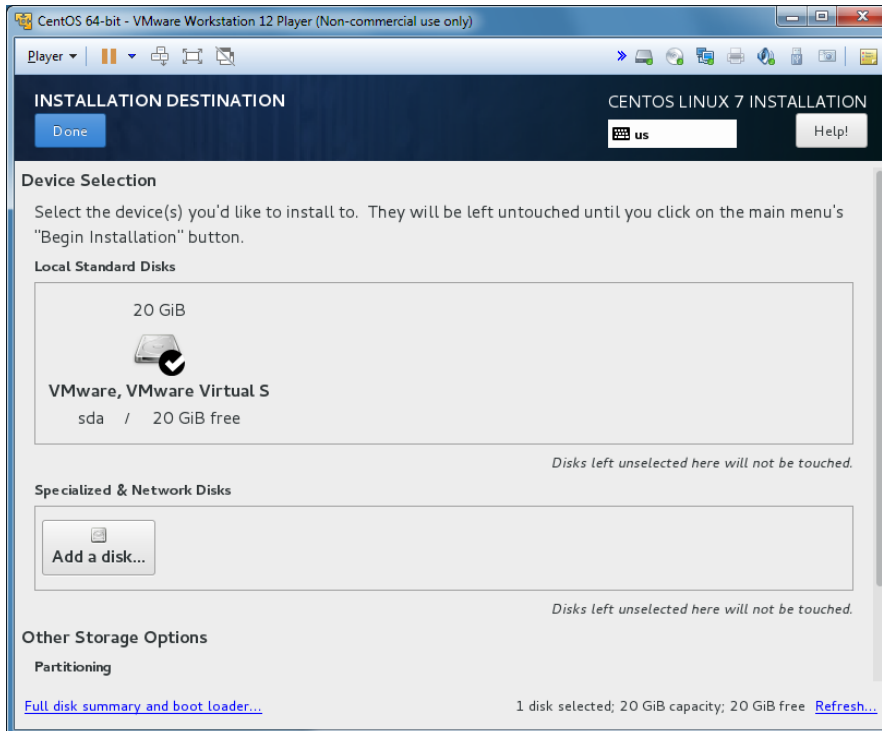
CentOS 64-bit - VMware Workstation 12 Player (Non-commercial use only)

Player ▾

INSTALLATION DESTINATION

Done

CENTOS LINUX 7 INSTALLATION

us

Help!

Device Selection

Select the device(s) you'd like to install to. They will be left untouched until you click on the main menu's "Begin Installation" button.

Local Standard Disks

20 GiB

VMware, VMware Virtual S

sda / 20 GiB free

Disks left unselected here will not be touched.

Specialized & Network Disks

Add a disk...

Disks left unselected here will not be touched.

Other Storage Options

Partitioning

Full disk summary and boot loader...

1 disk selected; 20 GiB capacity; 20 GiB free Refresh...